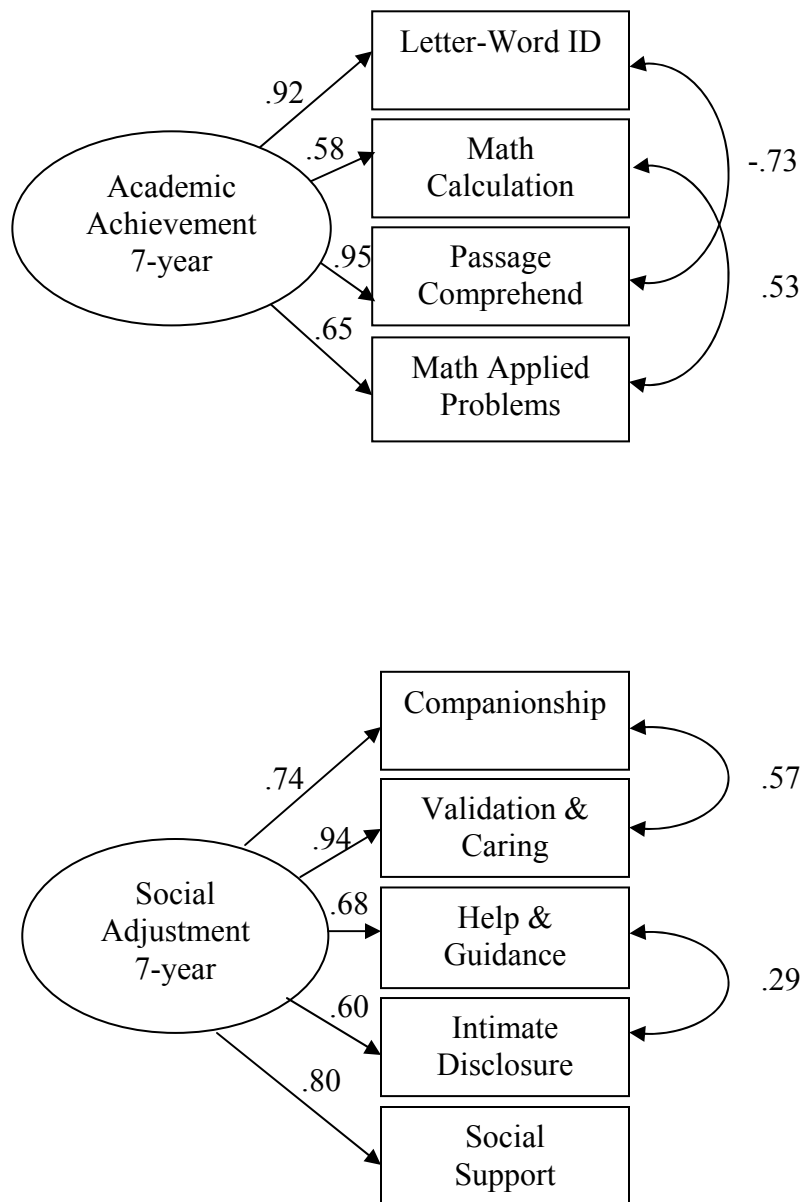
Academic Achievement 7-year

.92

.58

.95

.65

Letter-Word ID

Math Calculation

Passage Comprehend

Math Applied Problems

-.73

.53

Social Adjustment 7-year

.74

.94

.68

.60

.80

Companionship

Validation & Caring

Help & Guidance

Intimate Disclosure

Social Support

.57

.29